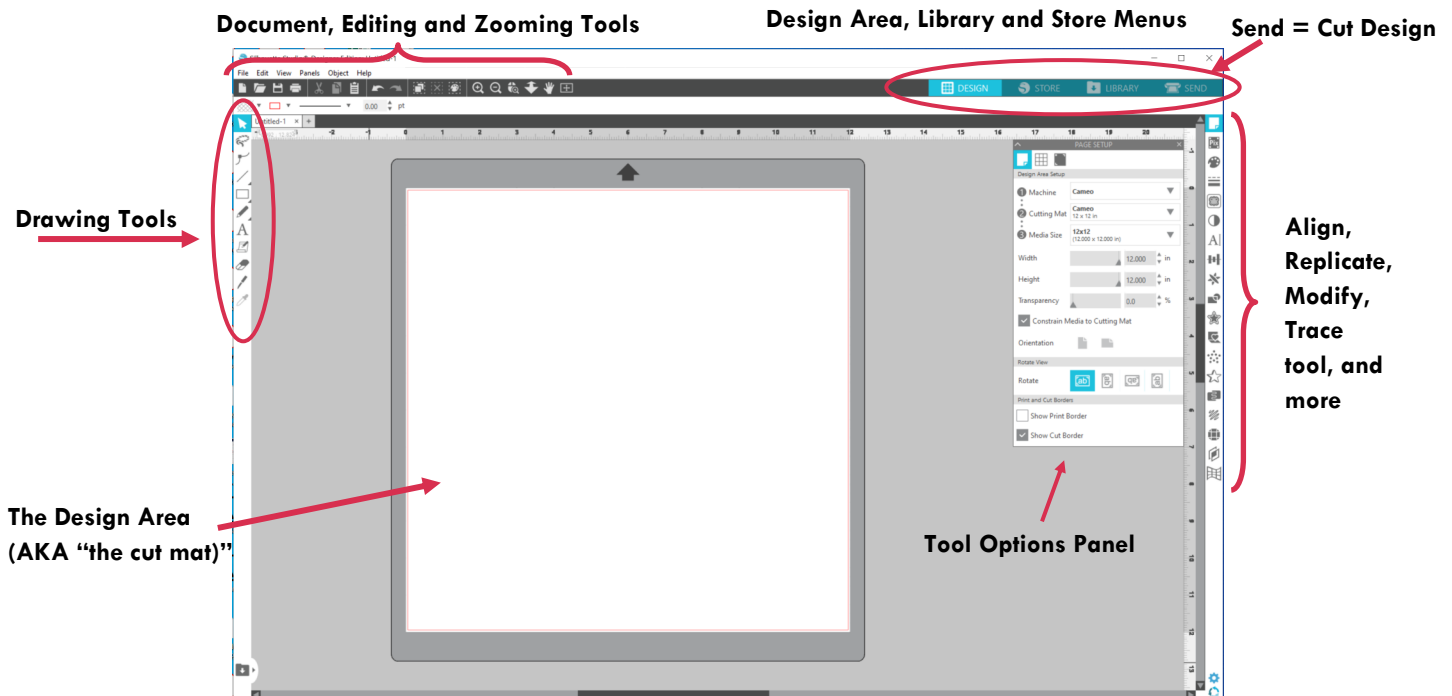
Document, Editing and Zooming Tools

Design Area, Library and Store Menus

Send = Cut Design

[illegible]

File Edit View Panels Object Help

DESIGN STORE LIBRARY SEND

0.00 pt

Untitled-1

Drawing Tools

Align, Replicate, Modify, Trace tool, and more

PAGE SETUP

Design Area Setup

Machine Cameo

Cutting Mat Cameo 12 x 12 in

Media Size 12x12 (12.000 x 12.000 in)

Width 12.000 in

Height 12.000 in

Transparency 0.0 %

Constrain Media to Cutting Mat

Orientation

Rotate View

Rotate

Print and Cut Borders

Show Print Border

Show Cut Border

The Design Area (AKA "the cut mat)"

Tool Options Panel